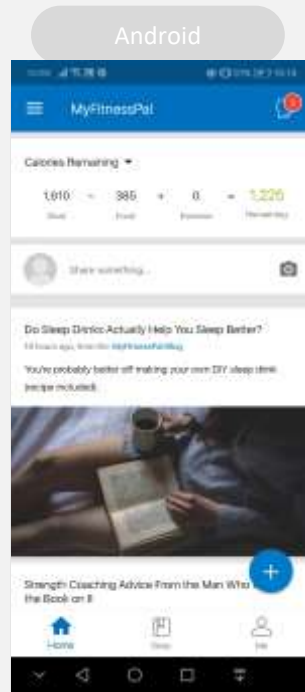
Android

MyFitnessPal

Calories Remaining ▾

1,610 − 385 + 0 = 1,225
Goal Food Exercise Remaining

Share something...

Do Sleep Drinks Actually Help You Sleep Better?
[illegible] hours ago, from the MyFitnessPal Blog

You're probably better off making your own DIY sleep drink (recipe included).

Strength Coaching Advice From the Man Who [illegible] the Book on It

Home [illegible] Me